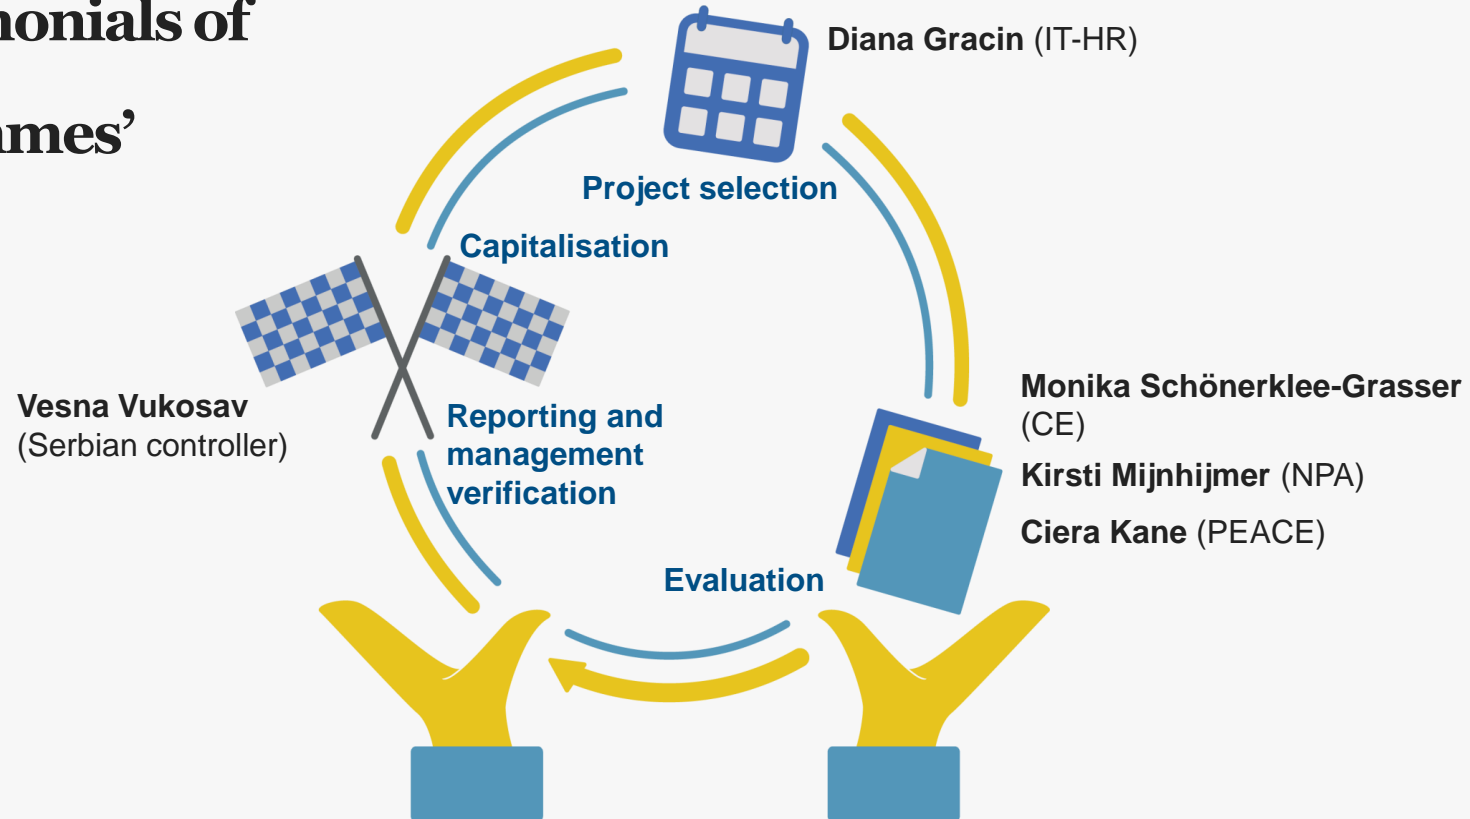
monials of

mes'

Diana Gracin (IT-HR)

Project selection

Capitalisation

Vesna Vukosav
(Serbian controller)

Reporting and management verification

Monika Schönerklee-Grasser (CE)

Kirsti Mijnhijmer (NPA)

Ciera Kane (PEACE)

Evaluation